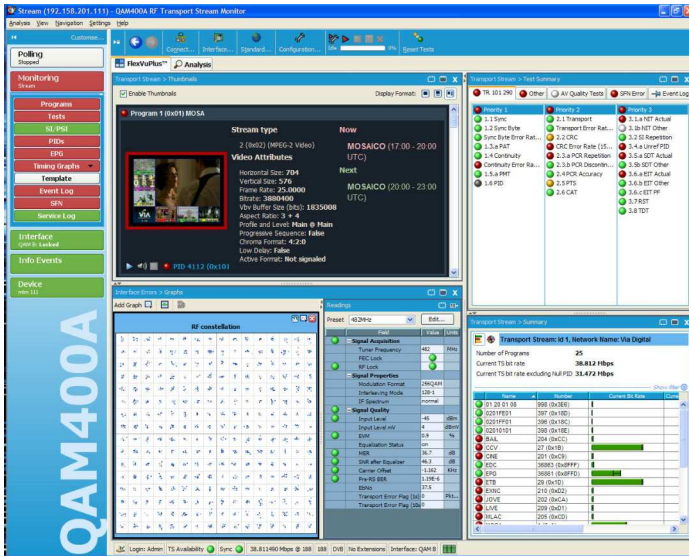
Stream (192.158.201.111) - QAM400A RF Transport Stream Monitor

Analysis View Navigation Settings Help

Customize...

Connect... Interface... Standard... Configuration... Reset Tests

FlexVuPlus™ Analysis

Polling
Stopped

Monitoring
Stream

Programs
Tests
SI/PSI
PIDs
EPG
Timing Graphs
Template
Event Log
SFN
Service Log

Interface
QAM B: Locked

Info Events

Device
mx 111

QAM400A

Transport Stream > Thumbnails

Enable Thumbnails

Display Format:

Program 1 (0x01) MOSA

Stream type

2 (0x02) (MPEG-2 Video)

Video Attributes

Horizontal Size: 704
Vertical Size: 576
Frame Rate: 25.0000
Bitrate: 3880400
Vbv Buffer Size (bits): 1835008
Aspect Ratio: 3 + 4
Profile and Level: Main @ Main
Progressive Sequence: False
Chroma Format: 4:2:0
Low Delay: False
Active Format: Not signaled

Now

MOSAICO (17:00 - 20:00 UTC)

Next

MOSAICO (20:00 - 23:00 UTC)

PID 4112 (0x10)

Transport Stream > Test Summary

TR 101 290 Other AV Quality Tests SFN Error Event Log

Priority 1
1.1 Sync
1.2 Sync Byte
Sync Byte Error Rat...
1.3.a PAT
1.4 Continuity
Continuity Error Ra...
1.5.a PMT
1.6 PID

Priority 2
2.1 Transport
Transport Error Rat...
2.2 CRC
CRC Error Rate (15...
2.3.a PCR Repetition
2.3.b PCR Disconti...
2.4 PCR Accuracy
2.5 PTS
2.6 CAT

Priority 3
3.1.a NIT Actual
3.1b NIT Other
3.2 SI Repetition
3.4.a Unref PID
3.5.a SDT Actual
3.5b SDT Other
3.6.a EIT Actual
3.6.b EIT Other
3.6.c EIT PF
3.7 RST
3.8 TDT

Interface Errors > Graphs

Add Graph

RF constellation

Readings

Preset 482MHz Edit...

| Field | Value | Units |
|---|---|---|
| Signal Acquisition | | |
| Tuner Frequency | 482 | MHz |
| FEC Lock | | |
| RF Lock | | |
| Signal Properties | | |
| Modulation Format | 256QAM | |
| Interleaving Mode | 128-1 | |
| IF Spectrum | normal | |
| Signal Quality | | |
| Input Level | -45 | dBm |
| Input Level mV | 4 | dBmV |
| EVM | 0.9 | % |
| Equalization Status | on | |
| MER | 36.7 | dB |
| SNR after Equalizer | 46.3 | dB |
| Carrier Offset | -1.162 | KHz |
| Pre-RS BER | 1.15E-6 | |
| EBNo | 37.5 | |
| Transport Error Flag (1s) | 0 | Pkt... |
| Transport Error Flag (10s) | 0 | |

Transport Stream > Summary

Transport Stream: Id 1, Network Name: Via Digital

Number of Programs 25
Current TS bit rate 38.812 Mbps
Current TS bit rate excluding Null PID 31.472 Mbps

| Name | Number | Current Bit Rate |
|---|---|---|
| 01 20 01 00 | 990 (0x3DE) | |
| 0201FE01 | 397 (0x18D) | |
| 0201FF01 | 396 (0x18C) | |
| 02010101 | 398 (0x18E) | |
| BAIL | 204 (0xCC) | |
| CCV | 27 (0x1B) | |
| CINE | 201 (0xC9) | |
| EDC | 36883 (0x8FFF) | |
| EPG | 36881 (0x8FFD) | |
| ETB | 29 (0x1D) | |
| EXNC | 210 (0xD2) | |
| JOVE | 202 (0xCA) | |
| LIVE | 209 (0xD1) | |
| MLAC | 205 (0xCD) | |

Login: Admin TS Availability Sync 38.811490 Mbps @ 188 188 DVB No Extensions Interface: QAM B